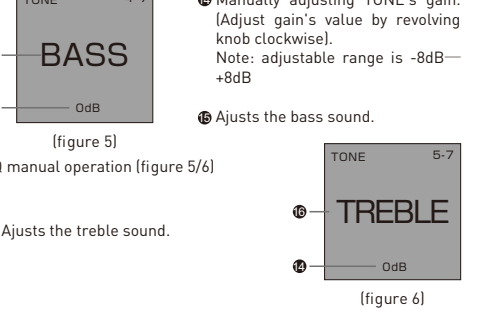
TONE

BASS

0dB

(figure 5)

manual operation (figure 5/6)

Ajusts the treble sound.

⓮ Manually adjusting TONE's gain. (Adjust gain's value by revolving knob clockwise).
Note: adjustable range is -8dB—+8dB

⓯ Ajusts the bass sound.

TONE 5-7

⓰ TREBLE

⓮ 0dB

(figure 6)